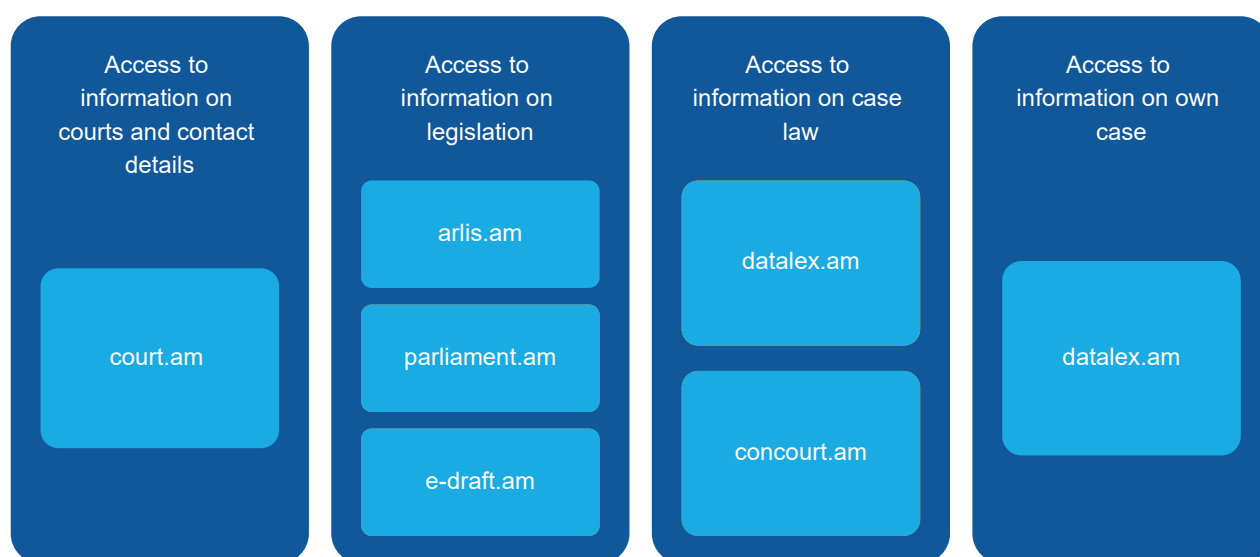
Access to information on courts and contact details

court.am

Access to information on legislation

arlis.am

parliament.am

e-draft.am

Access to information on case law

datalex.am

concourt.am

Access to information on own case

datalex.am